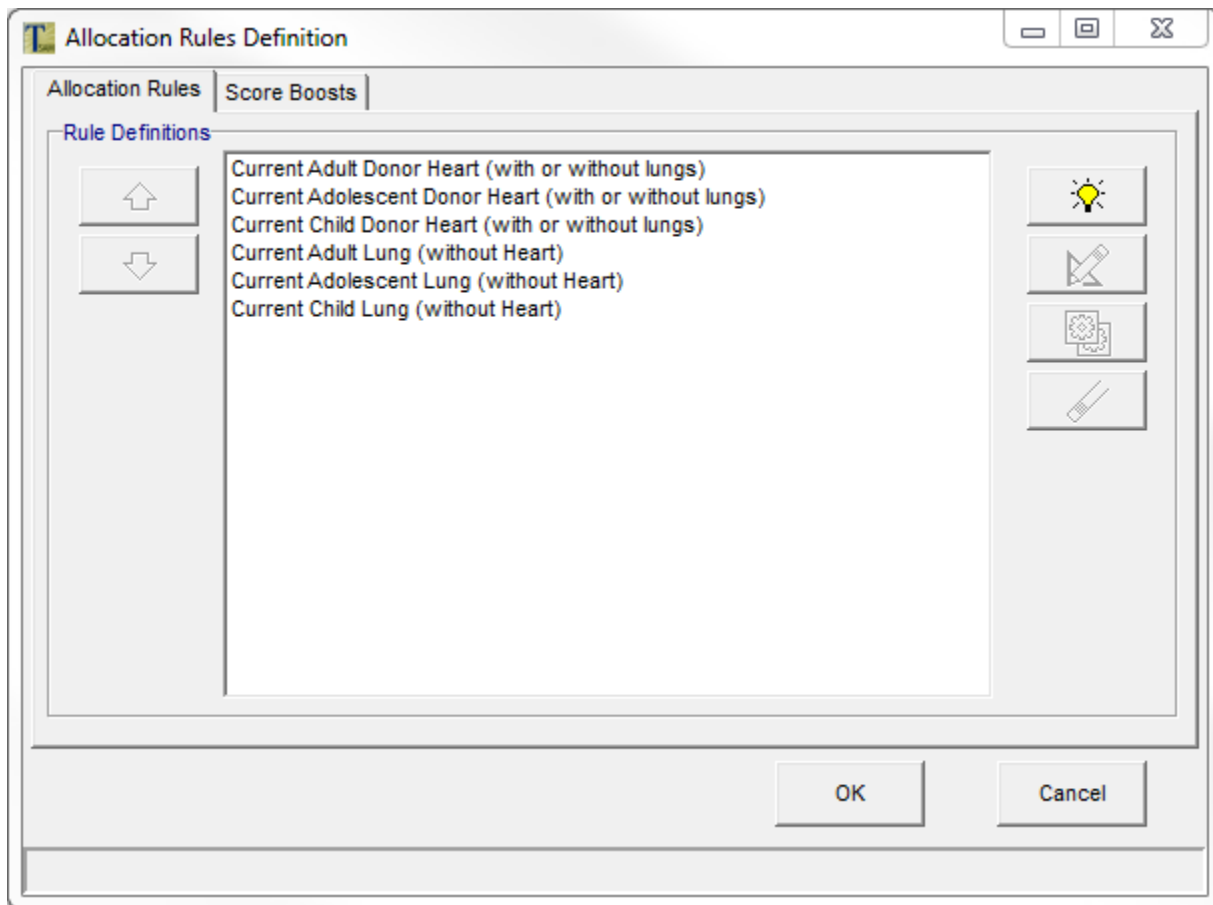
Allocation Rules Definition

Allocation Rules | Score Boosts

Rule Definitions

Current Adult Donor Heart (with or without lungs)
Current Adolescent Donor Heart (with or without lungs)
Current Child Donor Heart (with or without lungs)
Current Adult Lung (without Heart)
Current Adolescent Lung (without Heart)
Current Child Lung (without Heart)

OK

Cancel